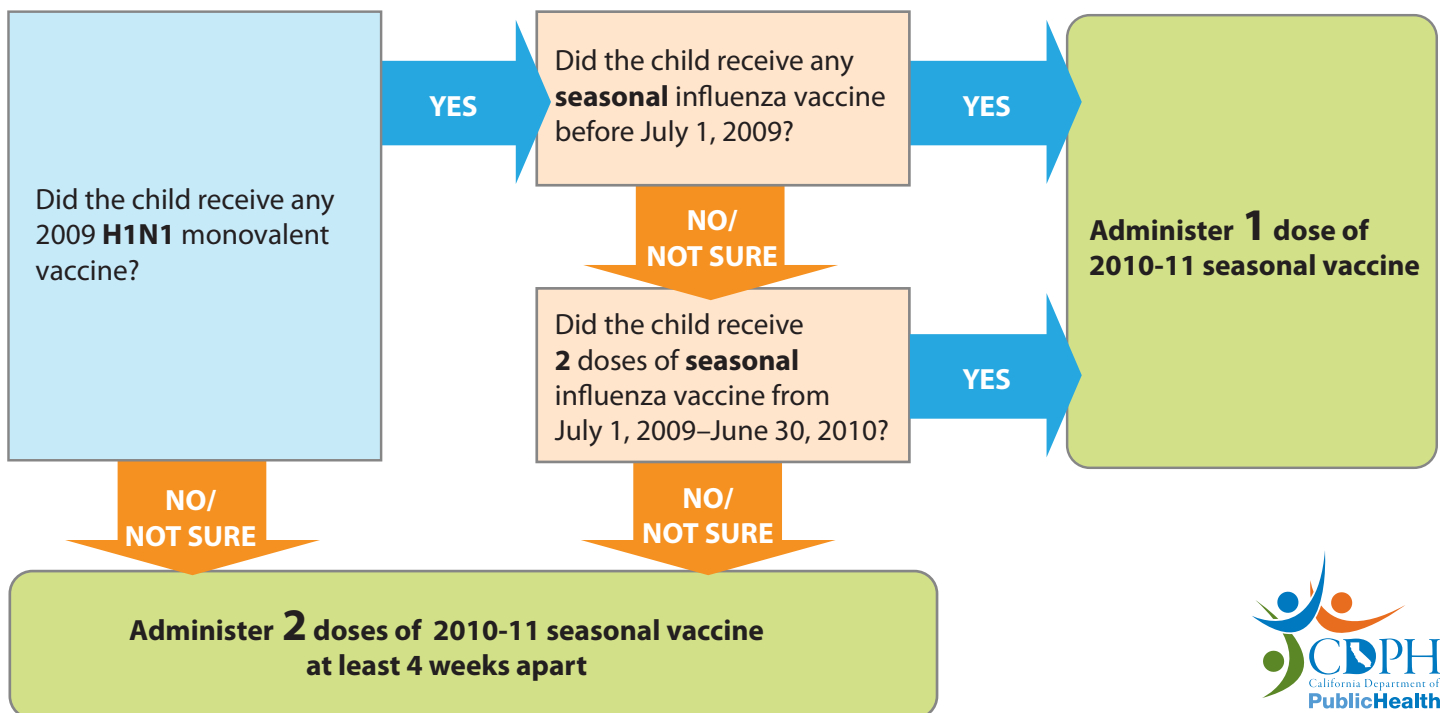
Did the child receive any 2009 **H1N1** monovalent vaccine?

YES

Did the child receive any **seasonal** influenza vaccine before July 1, 2009?

YES

Administer 1 dose of 2010-11 seasonal vaccine

NO/ NOT SURE

Did the child receive **2** doses of **seasonal** influenza vaccine from July 1, 2009–June 30, 2010?

YES

NO/ NOT SURE

NO/ NOT SURE

Administer 2 doses of 2010-11 seasonal vaccine at least 4 weeks apart

CDPH
California Department of
PublicHealth